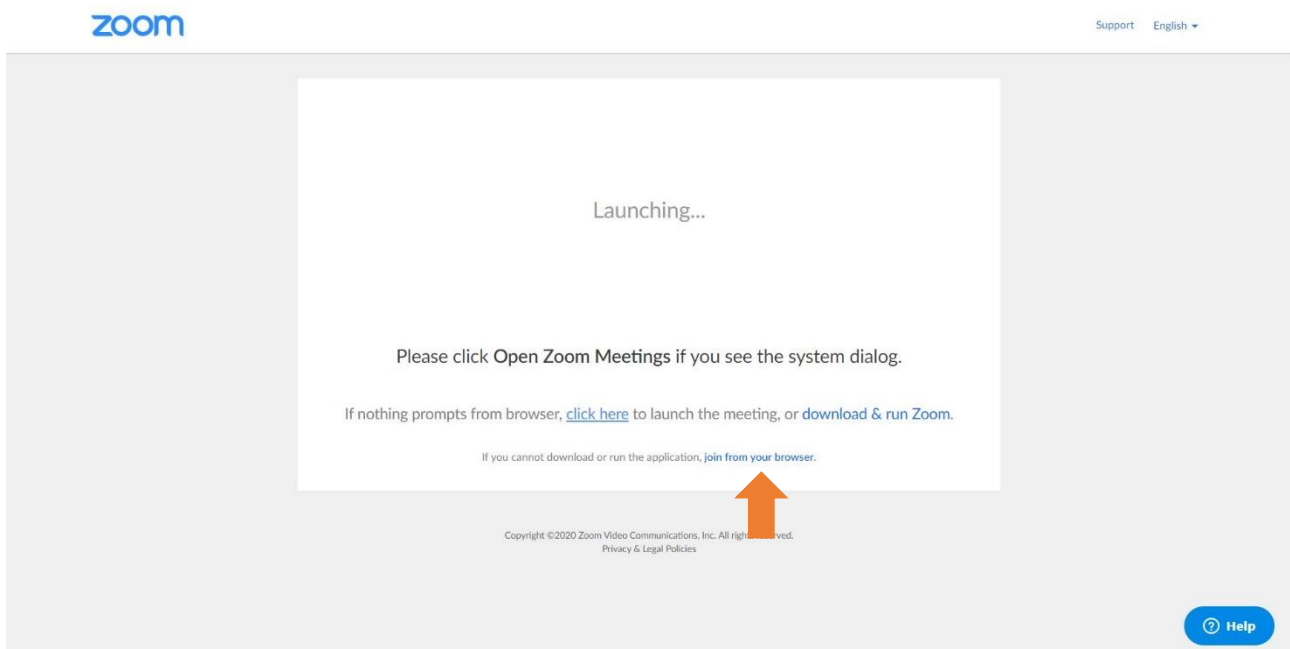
zoom

Support English

Launching...

Please click Open Zoom Meetings if you see the system dialog.

If nothing prompts from browser, click here to launch the meeting, or download & run Zoom.

If you cannot download or run the application, join from your browser.

Copyright ©2020 Zoom Video Communications, Inc. All righ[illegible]rved.
Privacy & Legal Policies

Help